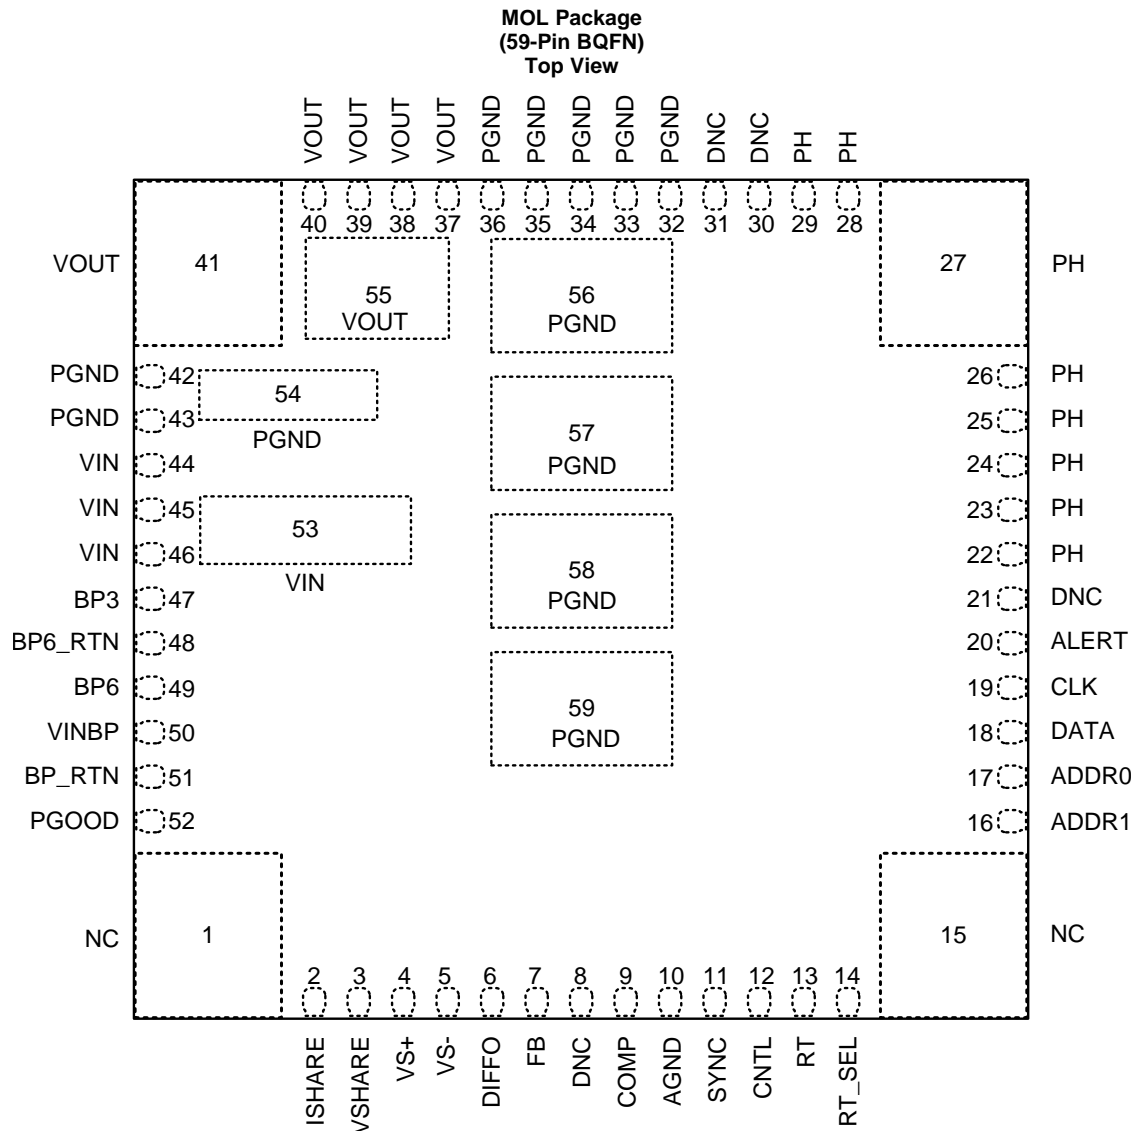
MOL Package
(59-Pin BQFN)
Top View

VOUT VOUT VOUT VOUT PGND PGND PGND PGND PGND DNC DNC PH PH

40 39 38 37 36 35 34 33 32 31 30 29 28

VOUT 41

55
VOUT

56
PGND

27 PH

PGND 42
PGND 43
VIN 44
VIN 45
VIN 46
BP3 47
BP6_RTN 48
BP6 49
VINBP 50
BP_RTN 51
PGOOD 52

54
PGND

53
VIN

57
PGND

58
PGND

59
PGND

26 PH
25 PH
24 PH
23 PH
22 PH
21 DNC
20 ALERT
19 CLK
18 DATA
17 ADDR0
16 ADDR1

NC 1

15 NC

2 3 4 5 6 7 8 9 10 11 12 13 14

ISHARE VSHARE VS+ VS- DIFFO FB DNC COMP AGND SYNC CNTL RT RT_SEL